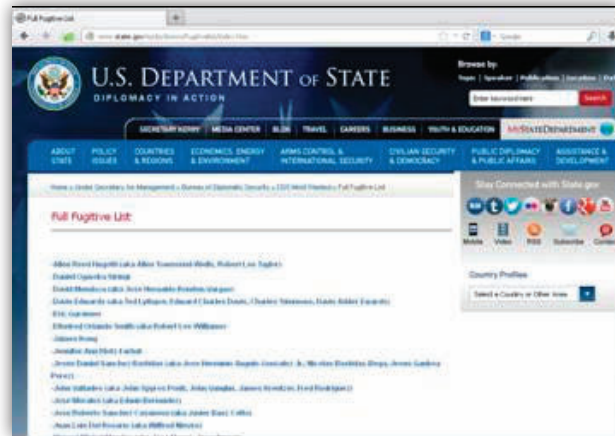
Full Fugitive List

www.state.gov

U.S. DEPARTMENT OF STATE
DIPLOMACY IN ACTION

Browse by:
Topic | Speaker | Publications | Locations | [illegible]

Enter keyword here
Search

SECRETARY KERRY | MEDIA CENTER | BLOG | TRAVEL | CAREERS | BUSINESS | YOUTH & EDUCATION | MYSTATEDEPARTMENT

ABOUT STATE | POLICY ISSUES | COUNTRIES & REGIONS | ECONOMIC, ENERGY & ENVIRONMENT | ARMS CONTROL & INTERNATIONAL SECURITY | CIVILIAN SECURITY & DEMOCRACY | PUBLIC DIPLOMACY & PUBLIC AFFAIRS | ASSISTANCE & DEVELOPMENT

Home » Under Secretary for Management » Bureau of Diplomatic Security » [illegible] » Full Fugitive List

Full Fugitive List

Stay Connected with State.gov

Mobile | Video | RSS | Subscribe | Contact

Country Profiles
Select a Country or Other Area

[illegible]
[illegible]
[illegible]
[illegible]
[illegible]
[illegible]
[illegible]
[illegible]
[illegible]
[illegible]
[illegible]
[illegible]
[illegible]
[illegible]
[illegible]